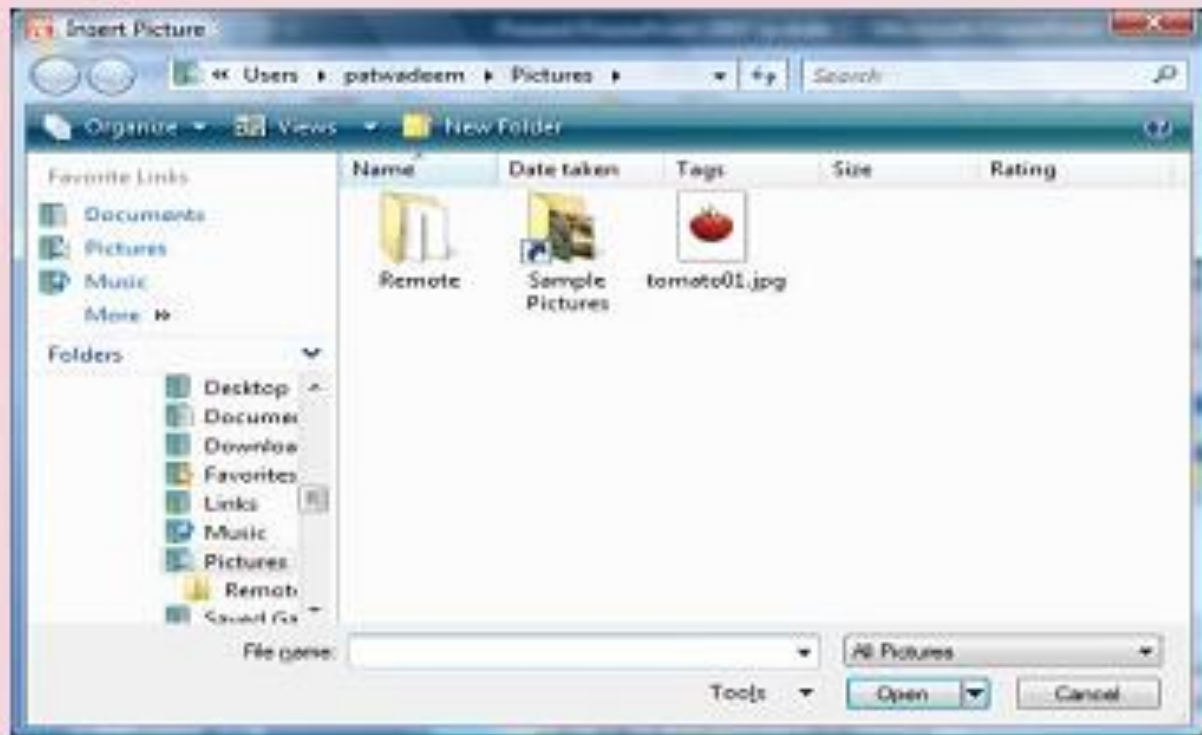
Insert Picture

« Users ▸ patwadeem ▸ Pictures ▸

Search

Organize ▾ Views ▾ New Folder

Favorite Links

Documents

Pictures

Music

More »

Folders

Desktop

Documer

Downloa

Favorites

Links

Music

Pictures

Remot

Saved Ga

| Name | Date taken | Tags | Size | Rating |
|---|---|---|---|---|

Remote

Sample Pictures

tomato01.jpg

File name:

All Pictures

Tools

Open

Cancel